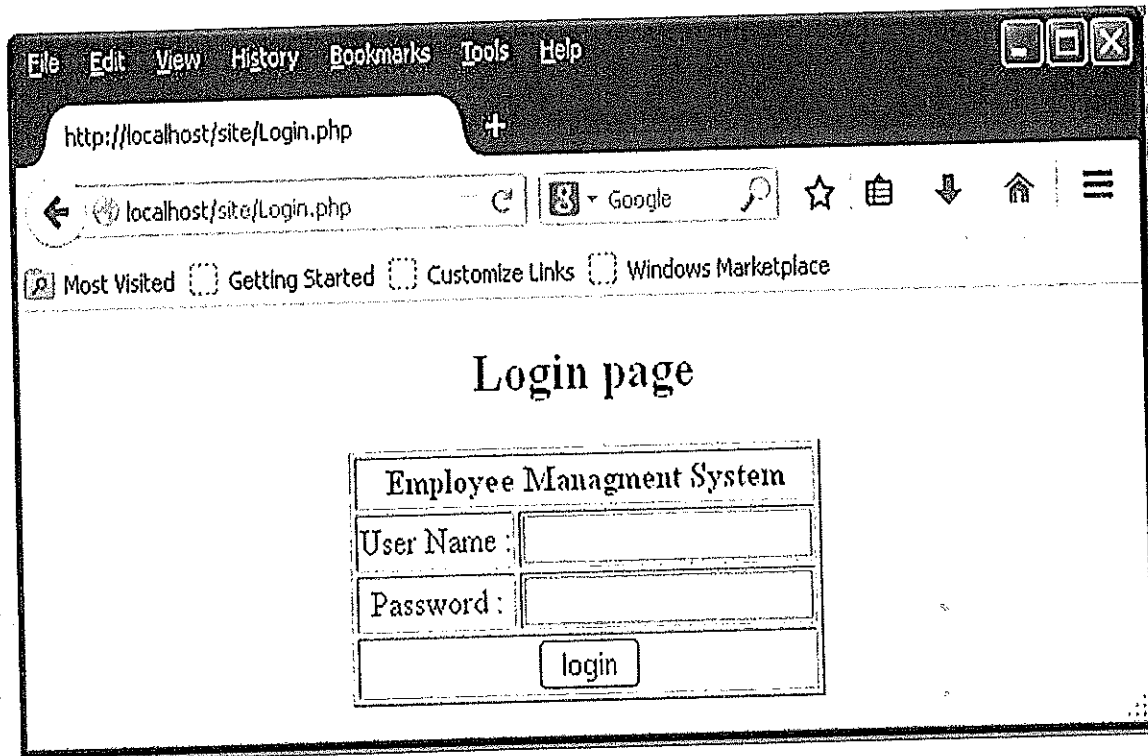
File Edit View History Bookmarks Tools Help

http://localhost/site/Login.php

localhost/site/Login.php

Google

Most Visited Getting Started Customize Links Windows Marketplace

Login page

| Employee Managment System | |
|---|---|
| User Name : | |
| Password : | |
| login | |